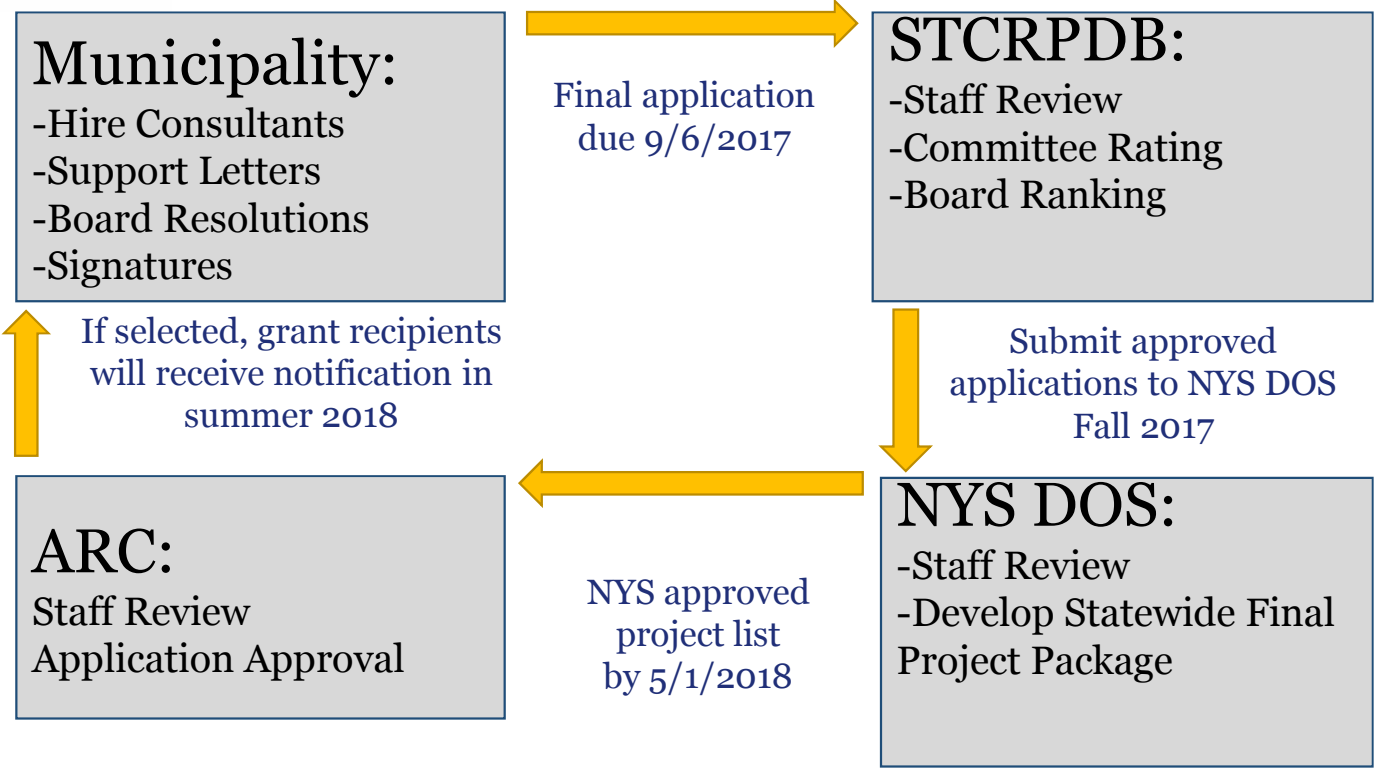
Municipality:
-Hire Consultants
-Support Letters
-Board Resolutions
-Signatures

Final application due 9/6/2017

STCRPDB:
-Staff Review
-Committee Rating
-Board Ranking

Submit approved applications to NYS DOS Fall 2017

NYS DOS:
-Staff Review
-Develop Statewide Final Project Package

NYS approved project list by 5/1/2018

ARC:
Staff Review
Application Approval

If selected, grant recipients will receive notification in summer 2018